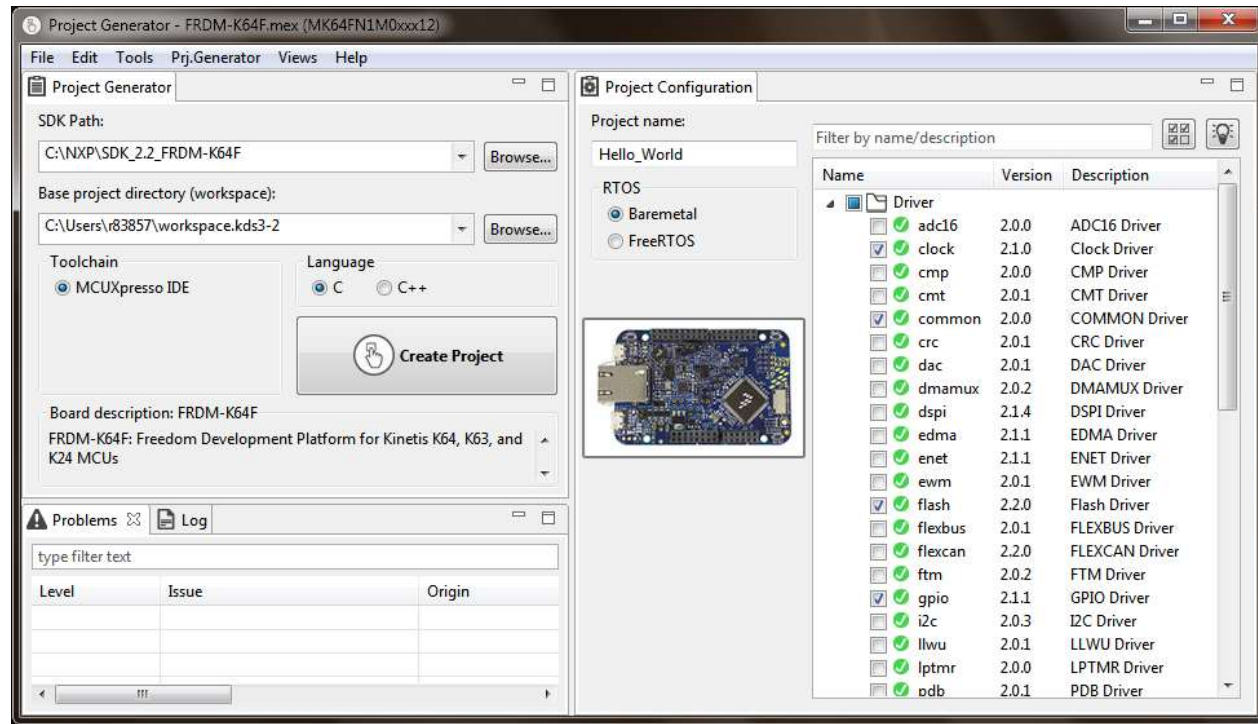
Project Generator - FRDM-K64F.mex (MK64FN1M0xxx12)

File Edit Tools Prj.Generator Views Help

Project Generator

SDK Path:

C:\NXP\SDK_2.2_FRDM-K64F

Browse...

Base project directory (workspace):

C:\Users\r83857\workspace.kds3-2

Browse...

Toolchain

MCUXpresso IDE

Language

C

C++

Create Project

Board description: FRDM-K64F

FRDM-K64F: Freedom Development Platform for Kinetis K64, K63, and K24 MCUs

Problems

Log

type filter text

| Level | Issue | Origin |
|---|---|---|
| | | |

Project Configuration

Project name:

Hello_World

RTOS

Baremetal

FreeRTOS

Filter by name/description

| Name | Version | Description |
|---|---|---|
| Driver | | |
| adc16 | 2.0.0 | ADC16 Driver |
| clock | 2.1.0 | Clock Driver |
| cmp | 2.0.0 | CMP Driver |
| cmt | 2.0.1 | CMT Driver |
| common | 2.0.0 | COMMON Driver |
| crc | 2.0.1 | CRC Driver |
| dac | 2.0.1 | DAC Driver |
| dmamux | 2.0.2 | DMAMUX Driver |
| dspi | 2.1.4 | DSPI Driver |
| edma | 2.1.1 | EDMA Driver |
| enet | 2.1.1 | ENET Driver |
| ewm | 2.0.1 | EWM Driver |
| flash | 2.2.0 | Flash Driver |
| flexbus | 2.0.1 | FLEXBUS Driver |
| flexcan | 2.2.0 | FLEXCAN Driver |
| ftm | 2.0.2 | FTM Driver |
| gpio | 2.1.1 | GPIO Driver |
| i2c | 2.0.3 | I2C Driver |
| llwu | 2.0.1 | LLWU Driver |
| lptmr | 2.0.0 | LPTMR Driver |
| pdb | 2.0.1 | PDB Driver |